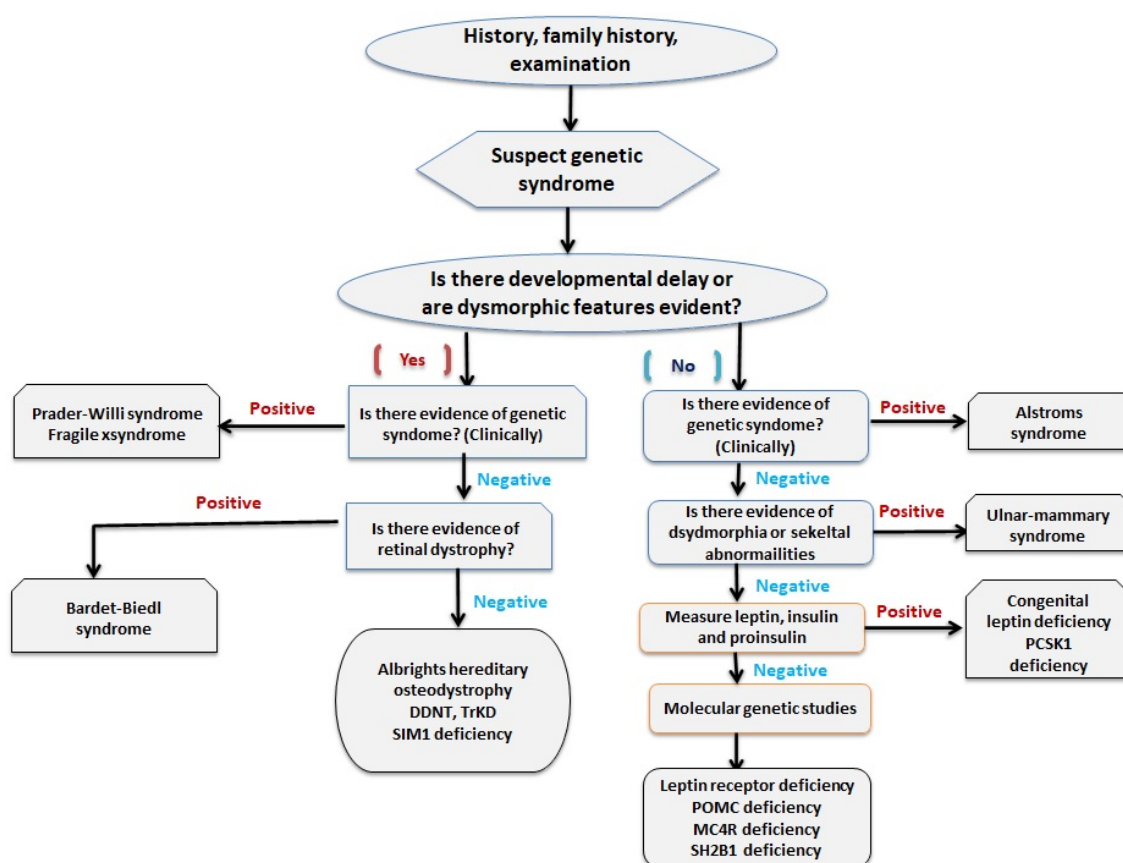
History, family history, examination

Suspect genetic syndrome

Is there developmental delay or are dysmorphic features evident?

Yes

No

Prader-Willi syndrome
Fragile xsyndrome

Positive

Is there evidence of genetic syndome? (Clinically)

Negative

Positive

Is there evidence of retinal dystrophy?

Bardet-Biedl syndrome

Negative

Albrights hereditary osteodystrophy
DDNT, TrKD
SIM1 deficiency

Is there evidence of genetic syndome? (Clinically)

Positive

Alstroms syndrome

Negative

Is there evidence of dsydmorphia or sekeltal abnormailities

Positive

Ulnar-mammary syndrome

Negative

Measure leptin, insulin and proinsulin

Positive

Congenital leptin deficiency
PCSK1 deficiency

Negative

Molecular genetic studies

Leptin receptor deficiency
POMC deficiency
MC4R deficiency
SH2B1 deficiency